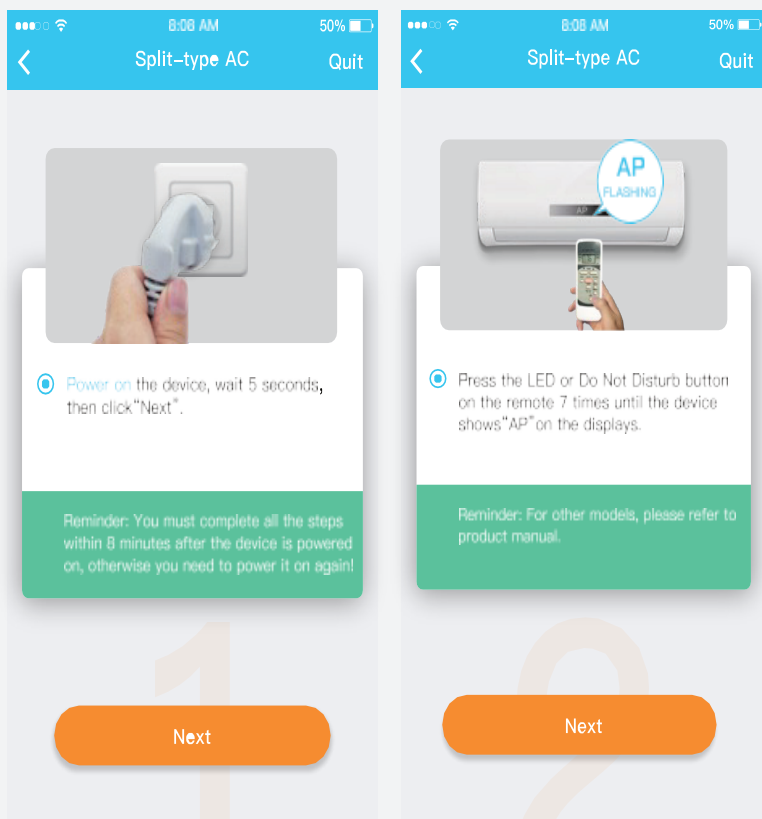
8:08 AM 50%

Split-type AC Quit

Power on the device, wait 5 seconds, then click"Next".

Reminder: You must complete all the steps within 8 minutes after the device is powered on, otherwise you need to power it on again!

1

Next

8:08 AM 50%

Split-type AC Quit

AP FLASHING

AP

Press the LED or Do Not Disturb button on the remote 7 times until the device shows"AP"on the displays.

Reminder: For other models, please refer to product manual.

2

Next